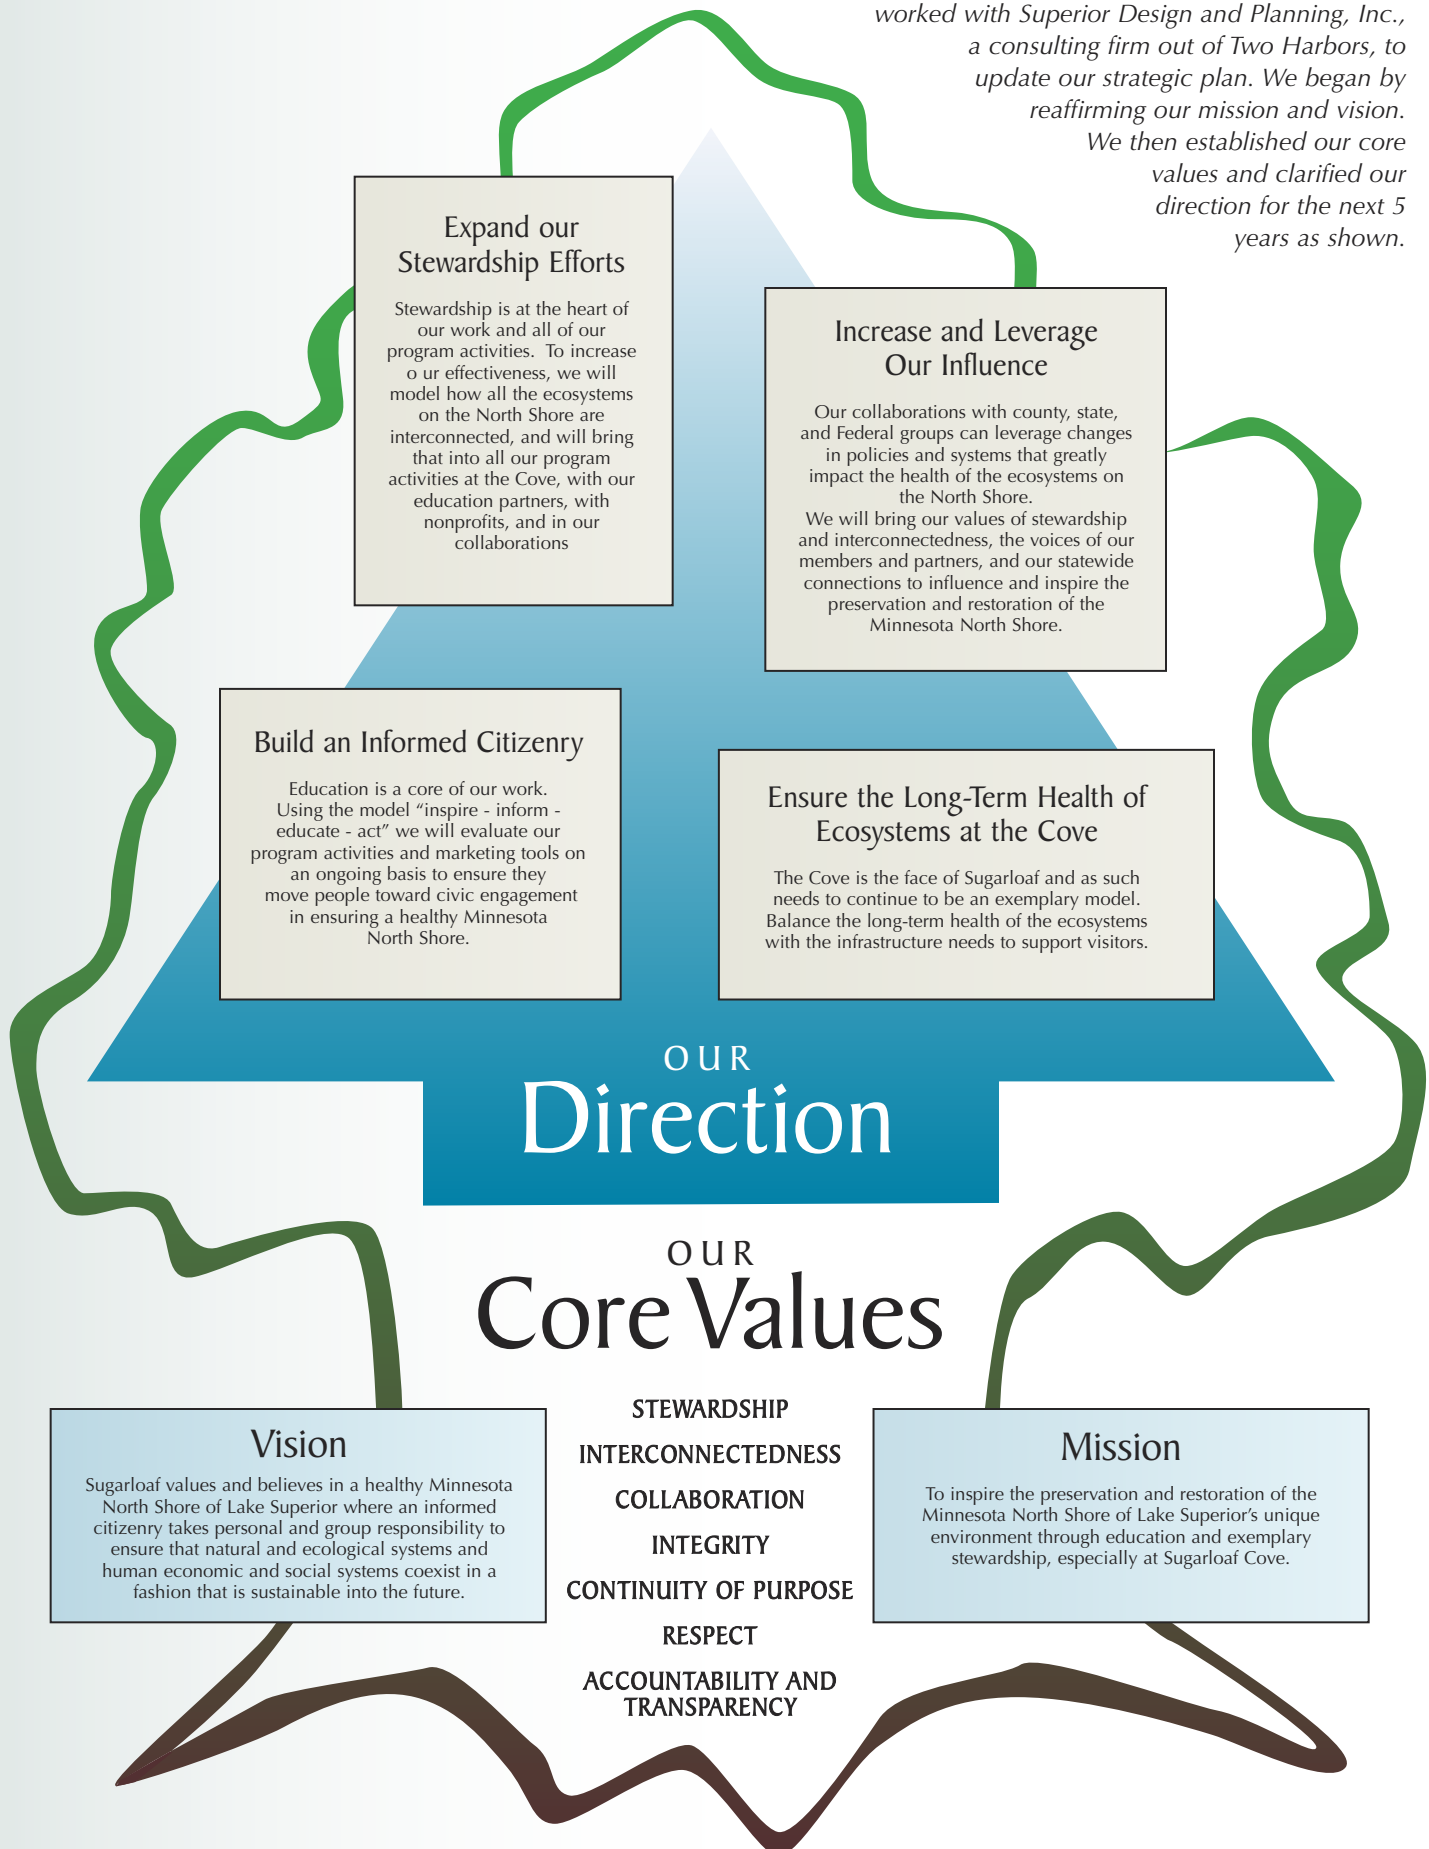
worked with Superior Design and Planning, Inc., a consulting firm out of Two Harbors, to update our strategic plan. We began by reaffirming our mission and vision. We then established our core values and clarified our direction for the next 5 years as shown.

Expand our Stewardship Efforts

Stewardship is at the heart of our work and all of our program activities. To increase o ur effectiveness, we will model how all the ecosystems on the North Shore are interconnected, and will bring that into all our program activities at the Cove, with our education partners, with nonprofits, and in our collaborations

Increase and Leverage Our Influence

Our collaborations with county, state, and Federal groups can leverage changes in policies and systems that greatly impact the health of the ecosystems on the North Shore.
We will bring our values of stewardship and interconnectedness, the voices of our members and partners, and our statewide connections to influence and inspire the preservation and restoration of the Minnesota North Shore.

Build an Informed Citizenry

Education is a core of our work. Using the model "inspire - inform - educate - act" we will evaluate our program activities and marketing tools on an ongoing basis to ensure they move people toward civic engagement in ensuring a healthy Minnesota North Shore.

Ensure the Long-Term Health of Ecosystems at the Cove

The Cove is the face of Sugarloaf and as such needs to continue to be an exemplary model. Balance the long-term health of the ecosystems with the infrastructure needs to support visitors.

OUR
Direction

OUR
Core Values

Vision

Sugarloaf values and believes in a healthy Minnesota North Shore of Lake Superior where an informed citizenry takes personal and group responsibility to ensure that natural and ecological systems and human economic and social systems coexist in a fashion that is sustainable into the future.

STEWARDSHIP
INTERCONNECTEDNESS
COLLABORATION
INTEGRITY
CONTINUITY OF PURPOSE
RESPECT
ACCOUNTABILITY AND TRANSPARENCY

Mission

To inspire the preservation and restoration of the Minnesota North Shore of Lake Superior's unique environment through education and exemplary stewardship, especially at Sugarloaf Cove.